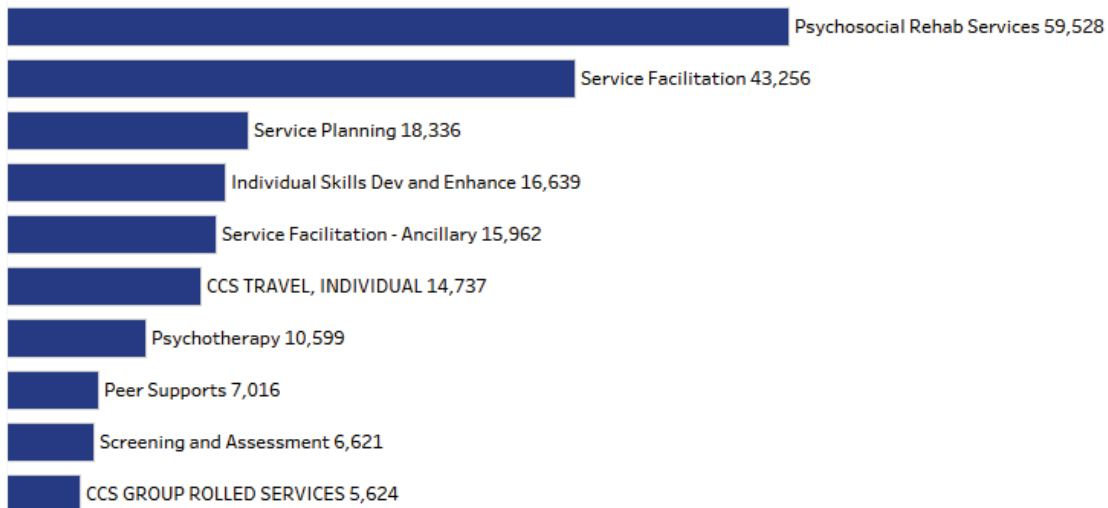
Psychosocial Rehab Services 59,528
Service Facilitation 43,256
Service Planning 18,336
Individual Skills Dev and Enhance 16,639
Service Facilitation - Ancillary 15,962
CCS TRAVEL, INDIVIDUAL 14,737
Psychotherapy 10,599
Peer Supports 7,016
Screening and Assessment 6,621
CCS GROUP ROLLED SERVICES 5,624